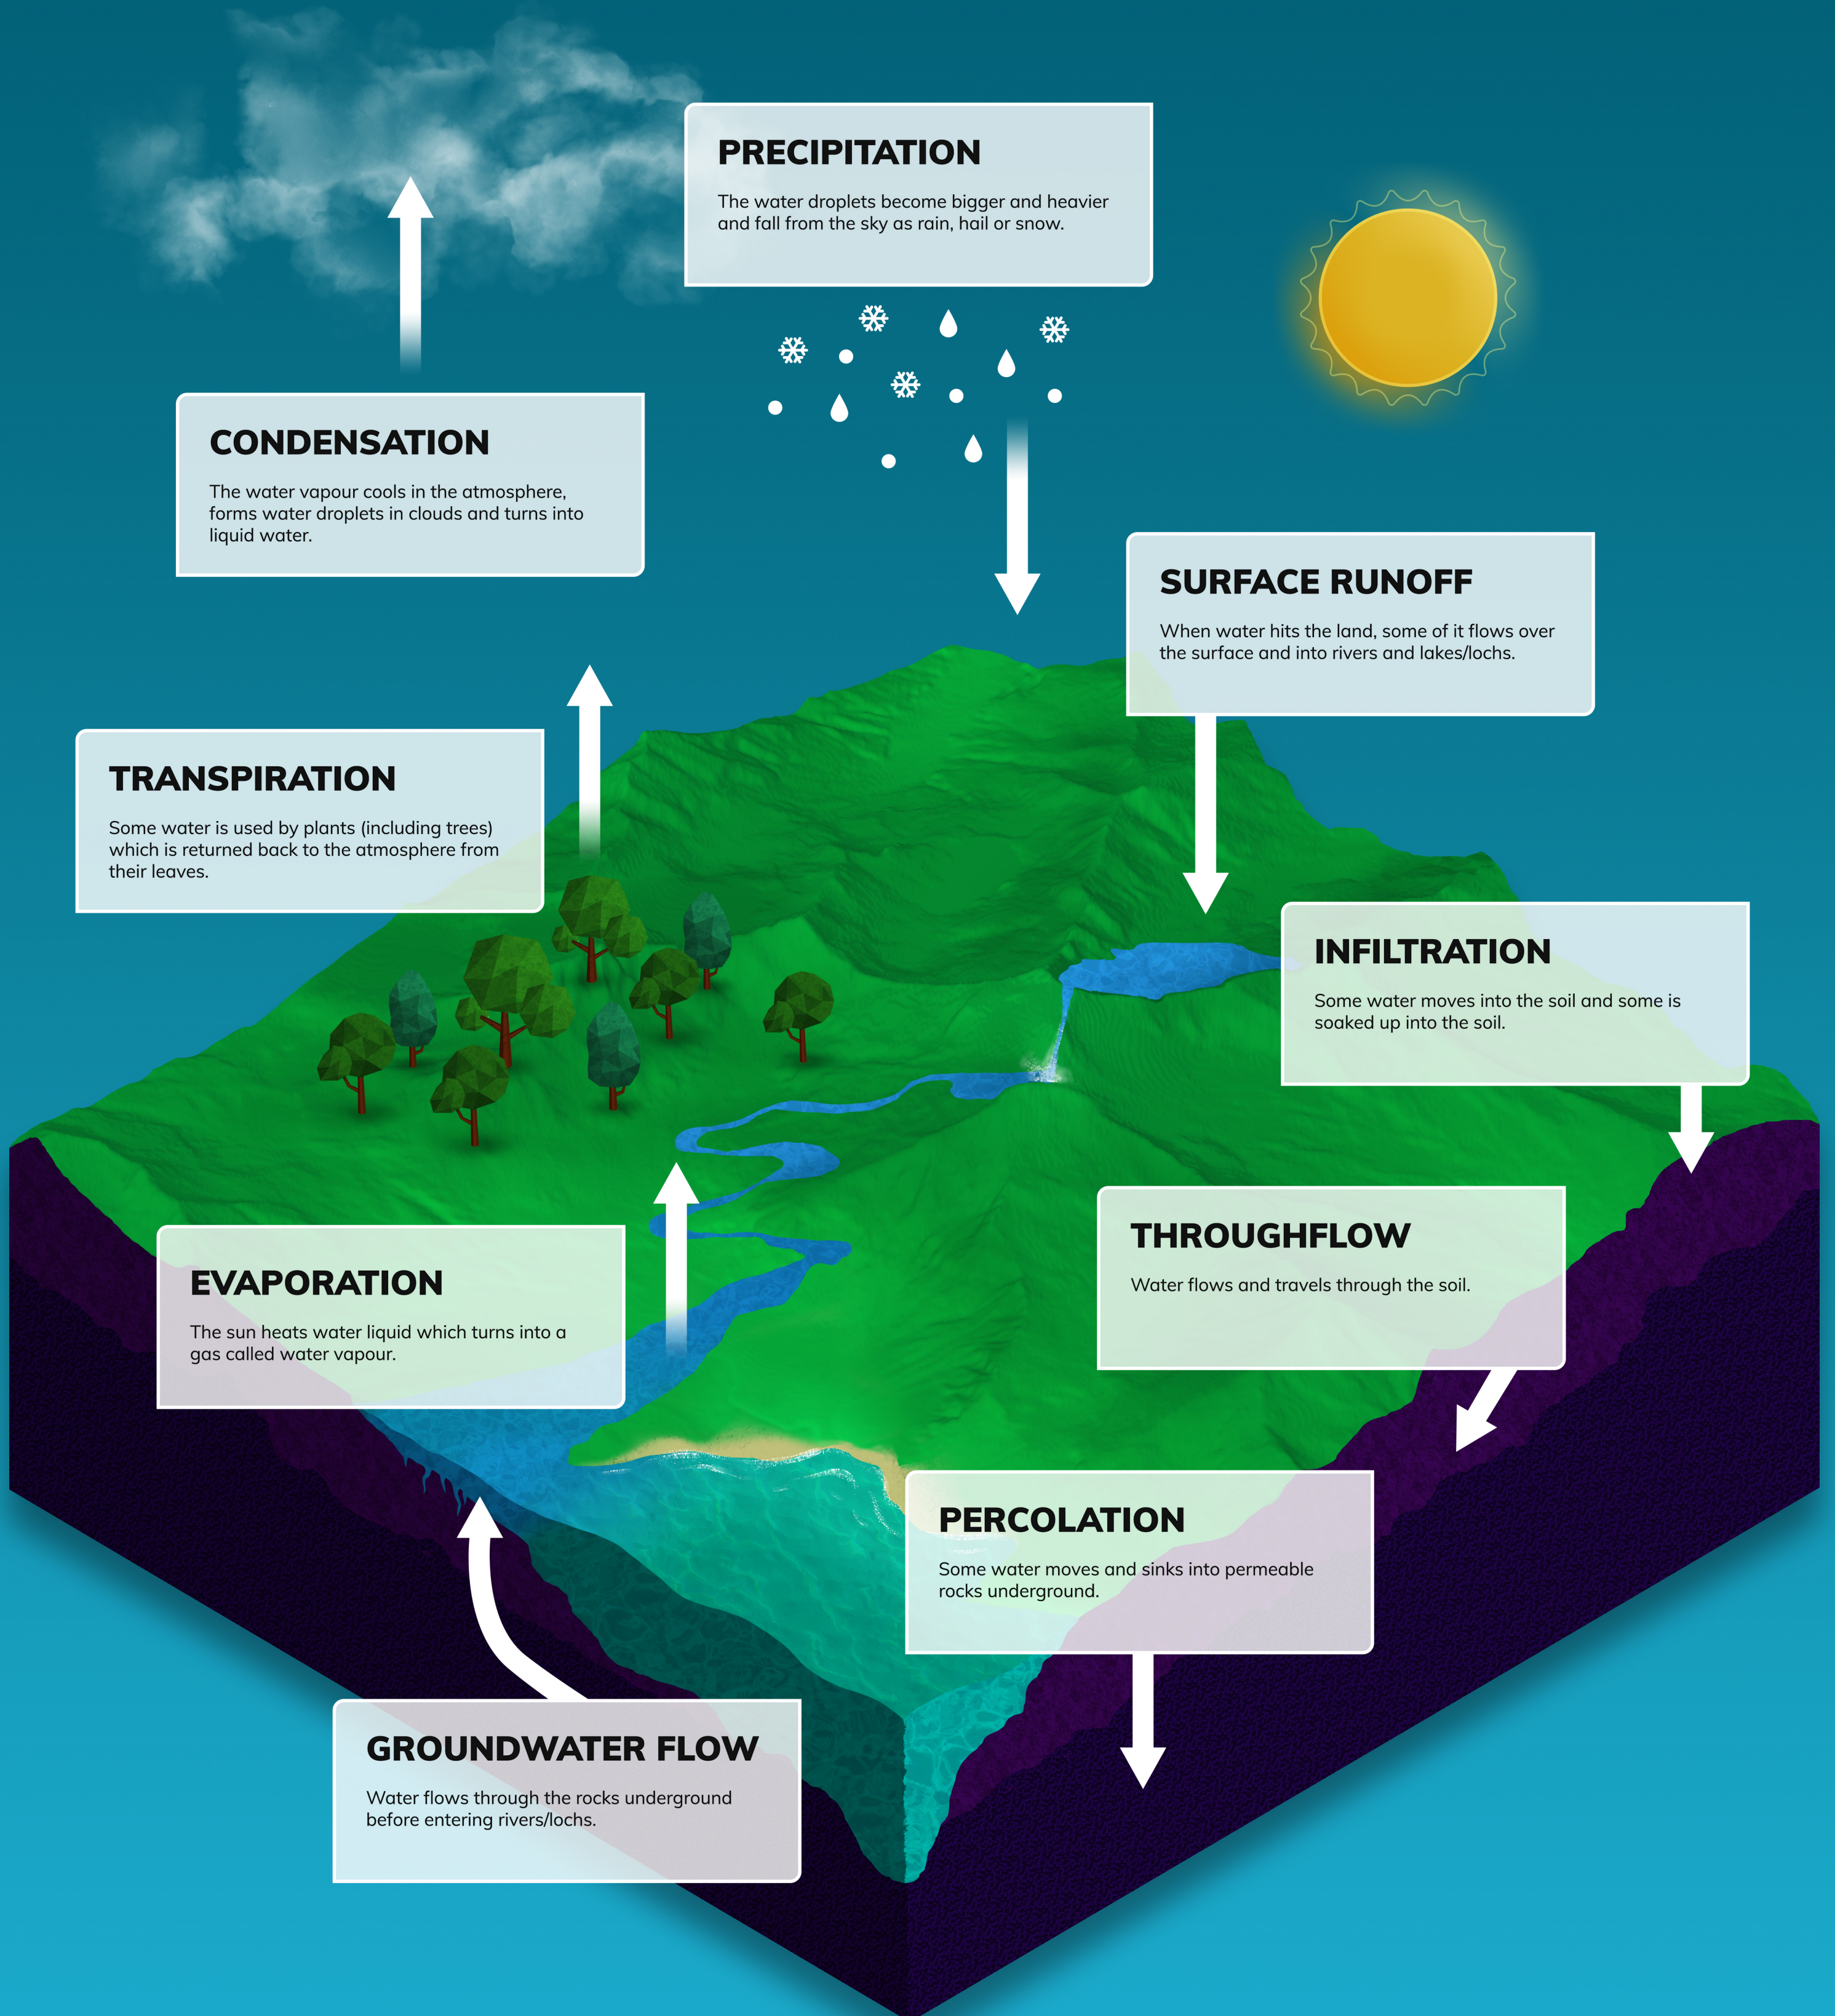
PRECIPITATION

The water droplets become bigger and heavier and fall from the sky as rain, hail or snow.

CONDENSATION

The water vapour cools in the atmosphere, forms water droplets in clouds and turns into liquid water.

SURFACE RUNOFF

When water hits the land, some of it flows over the surface and into rivers and lakes/lochs.

TRANSPIRATION

Some water is used by plants (including trees) which is returned back to the atmosphere from their leaves.

INFILTRATION

Some water moves into the soil and some is soaked up into the soil.

THROUGHFLOW

Water flows and travels through the soil.

EVAPORATION

The sun heats water liquid which turns into a gas called water vapour.

PERCOLATION

Some water moves and sinks into permeable rocks underground.

GROUNDWATER FLOW

Water flows through the rocks underground before entering rivers/lochs.